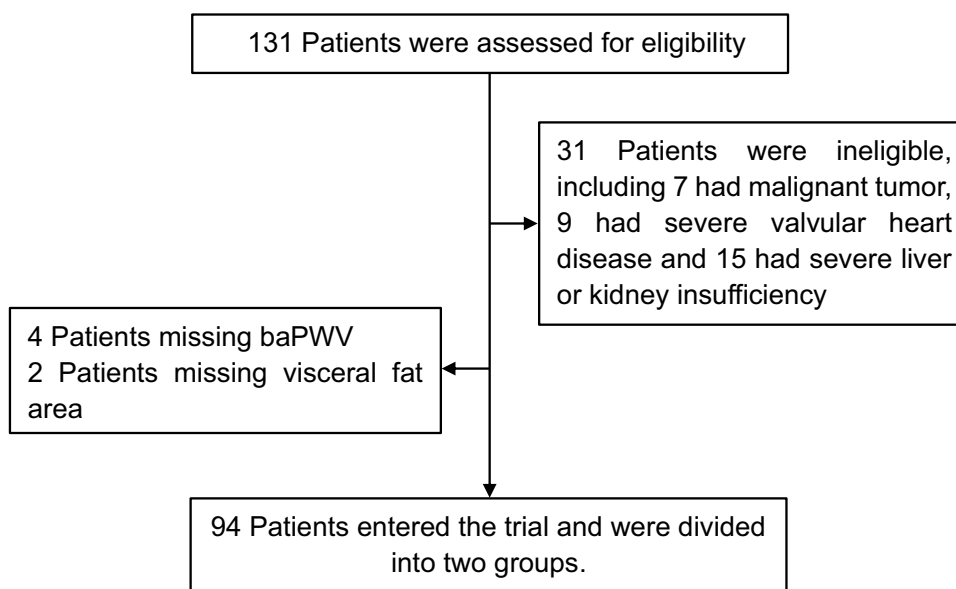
131 Patients were assessed for eligibility

31 Patients were ineligible, including 7 had malignant tumor, 9 had severe valvular heart disease and 15 had severe liver or kidney insufficiency

4 Patients missing baPWV
2 Patients missing visceral fat area

94 Patients entered the trial and were divided into two groups.